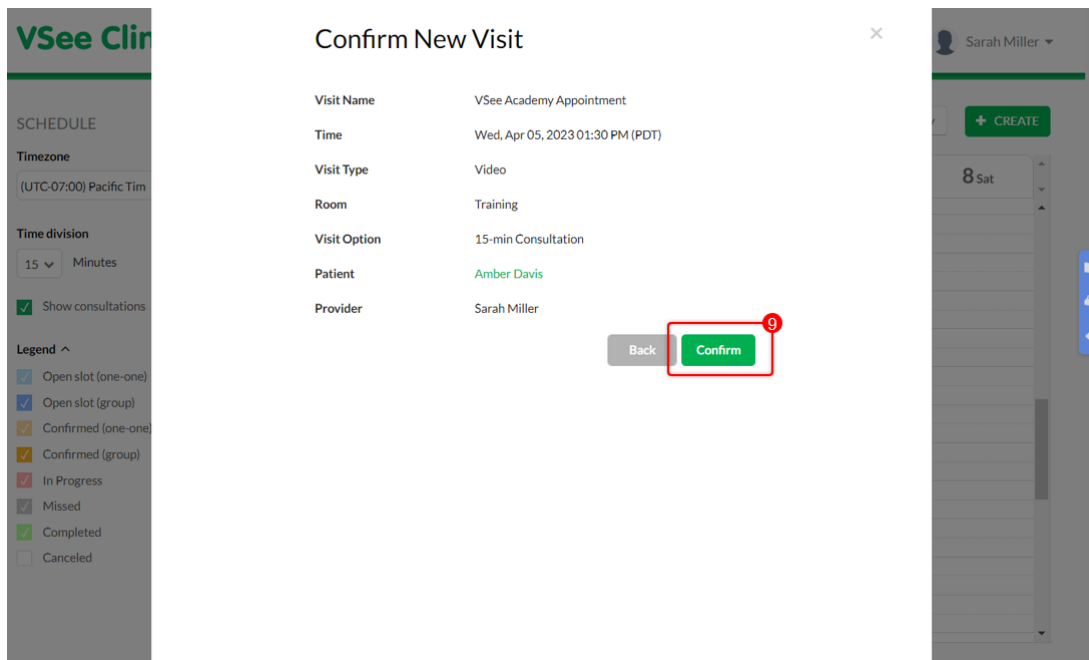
VSee Clin

Sarah Miller

SCHEDULE

Timezone

(UTC-07:00) Pacific Tim

Time division

15 Minutes

Show consultations

Legend

Open slot (one-one)

Open slot (group)

Confirmed (one-one)

Confirmed (group)

In Progress

Missed

Completed

Canceled

+ CREATE

8 Sat

Confirm New Visit

×

| | |
|---|---|
| Visit Name | VSee Academy Appointment |
| Time | Wed, Apr 05, 2023 01:30 PM (PDT) |
| Visit Type | Video |
| Room | Training |
| Visit Option | 15-min Consultation |
| Patient | Amber Davis |
| Provider | Sarah Miller |

9

Back Confirm